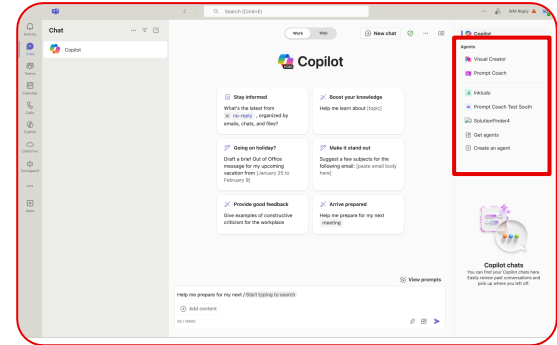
Search (Cmd+E)

WM Reply

Activity

Chat

Teams

Calendar

Calls

OneDrive

Apps

Chat

Copilot

Work Web

New chat

Copilot

Stay informed
What's the latest from no-reply, organized by emails, chats, and files?

Boost your knowledge
Help me learn about [topic]

Going on holiday?
Draft a brief Out of Office message for my upcoming vacation from [January 25 to February 9]

Make it stand out
Suggest a few subjects for the following email: [paste email body here]

Provide good feedback
Give examples of constructive criticism for the workplace

Arrive prepared
Help me prepare for my next meeting

View prompts

Help me prepare for my next / Start typing to search

Add content

Copilot

Agents

Visual Creator

Prompt Coach

Inklusiv

Prompt Coach Test South

SolutionFinder4

Get agents

Create an agent

Copilot chats
You can find your Copilot chats here. Easily review past conversations and pick up where you left off.